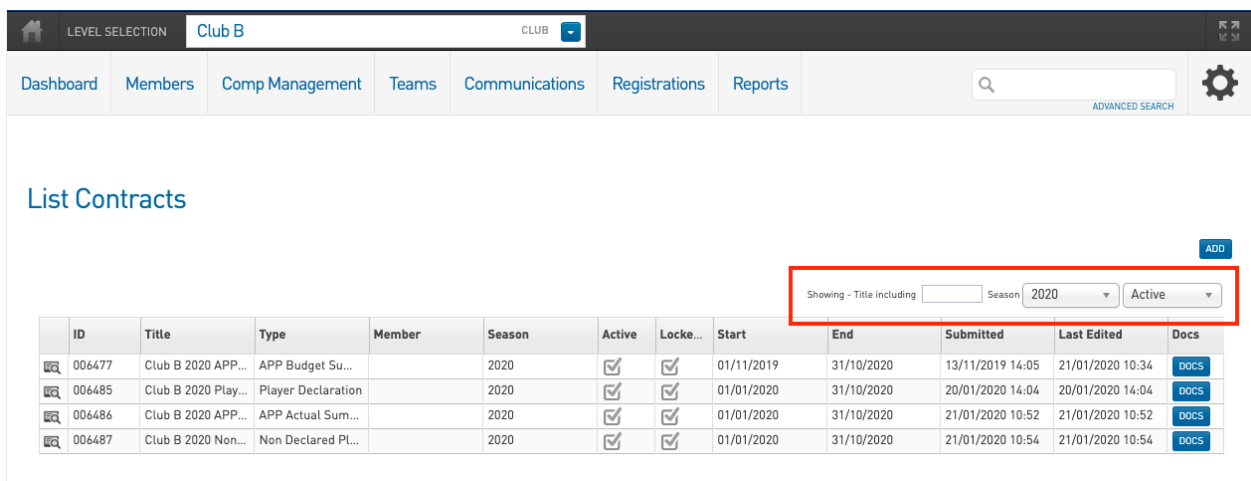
LEVEL SELECTION Club B CLUB

Dashboard Members Comp Management Teams Communications Registrations Reports

ADVANCED SEARCH

List Contracts

ADD

Showing - Title including Season 2020 Active

| | ID | Title | Type | Member | Season | Active | Locke... | Start | End | Submitted | Last Edited | Docs |
|---|---|---|---|---|---|---|---|---|---|---|---|---|
| | 006477 | Club B 2020 APP... | APP Budget Su... | | 2020 | | | 01/11/2019 | 31/10/2020 | 13/11/2019 14:05 | 21/01/2020 10:34 | DOCS |
| | 006485 | Club B 2020 Play... | Player Declaration | | 2020 | | | 01/01/2020 | 31/10/2020 | 20/01/2020 14:04 | 20/01/2020 14:04 | DOCS |
| | 006486 | Club B 2020 APP... | APP Actual Sum... | | 2020 | | | 01/01/2020 | 31/10/2020 | 21/01/2020 10:52 | 21/01/2020 10:52 | DOCS |
| | 006487 | Club B 2020 Non... | Non Declared Pl... | | 2020 | | | 01/01/2020 | 31/10/2020 | 21/01/2020 10:54 | 21/01/2020 10:54 | DOCS |